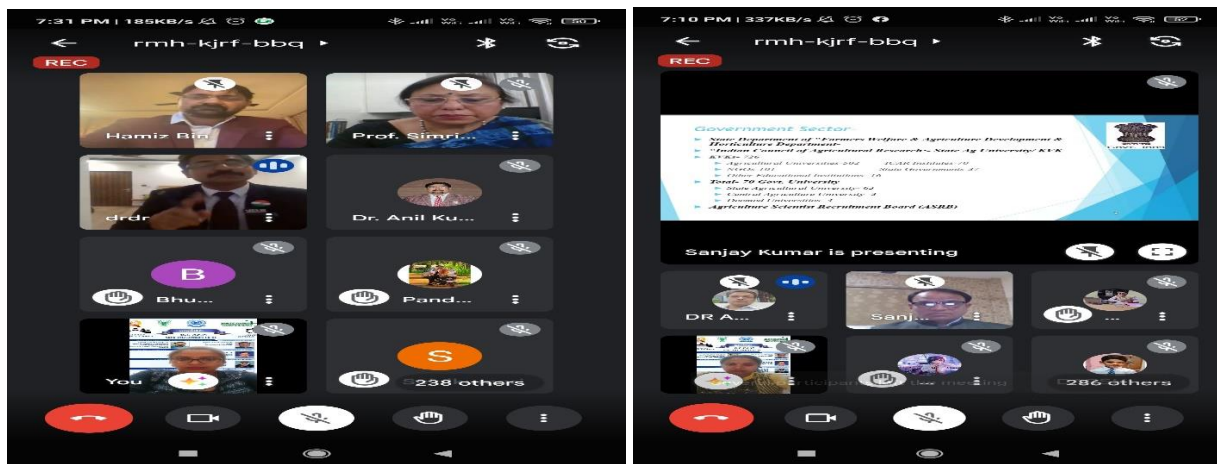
7:31 PM | 185KB/s
rmh-kjrf-bbq
REC
Hamiz Rin
Prof. Simri...
drdr
Dr. Anil Ku...
B
Bhu...
Pand...
You
S
238 others

7:10 PM | 337KB/s
rmh-kjrf-bbq
REC
Government Sector
State Department of "Farmers Welfare & Agriculture Development & Horticulture Department-
"Indian Council of Agricultural Research"- State Ag University/ KVK
KVKs- 726
Agricultural Universities 202 ICAR Institutes 70
NDDB 101 State Governments 47
Other Educational Institutions 16
Total- 70 Govt. University
State Agricultural University- 62
Central Agricultural University 3
Deemed Universities 4
Agriculture Scientist Recruitment Board (ASRB)
Sanjay Kumar is presenting
DR A...
Sanj...
...
286 others